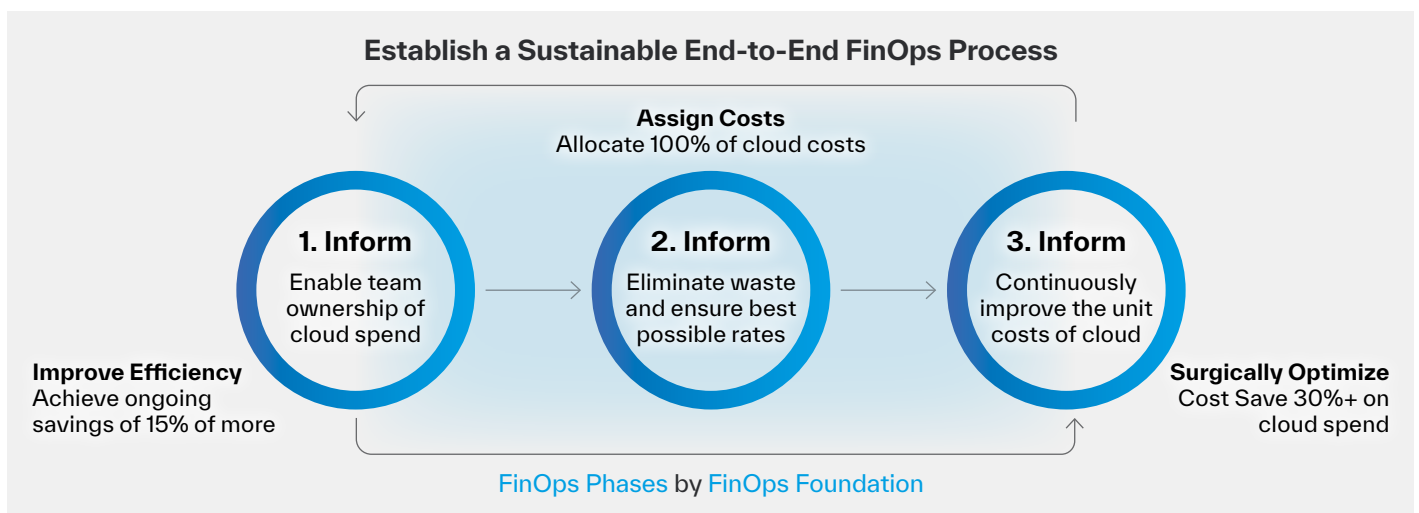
Establish a Sustainable End-to-End FinOps Process

Assign Costs
Allocate 100% of cloud costs

1. Inform
Enable team ownership of cloud spend

2. Inform
Eliminate waste and ensure best possible rates

3. Inform
Continuously improve the unit costs of cloud

Improve Efficiency
Achieve ongoing savings of 15% of more

Surgically Optimize
Cost Save 30%+ on cloud spend

FinOps Phases by FinOps Foundation